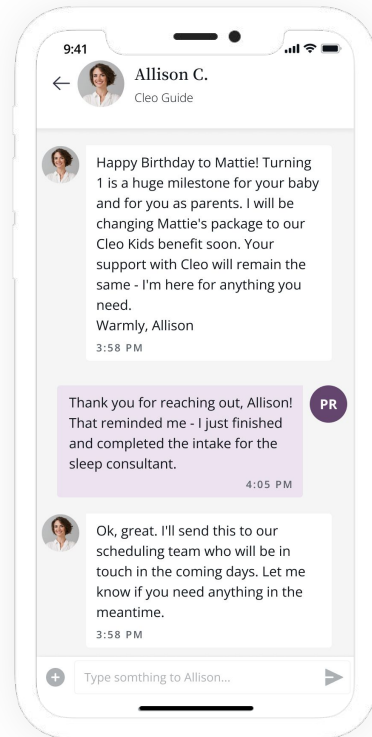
9:41

Allison C.
Cleo Guide

Happy Birthday to Mattie! Turning 1 is a huge milestone for your baby and for you as parents. I will be changing Mattie's package to our Cleo Kids benefit soon. Your support with Cleo will remain the same - I'm here for anything you need.
Warmly, Allison
3:58 PM

PR

Thank you for reaching out, Allison! That reminded me - I just finished and completed the intake for the sleep consultant.
4:05 PM

Ok, great. I'll send this to our scheduling team who will be in touch in the coming days. Let me know if you need anything in the meantime.
3:58 PM

Type somthing to Allison...